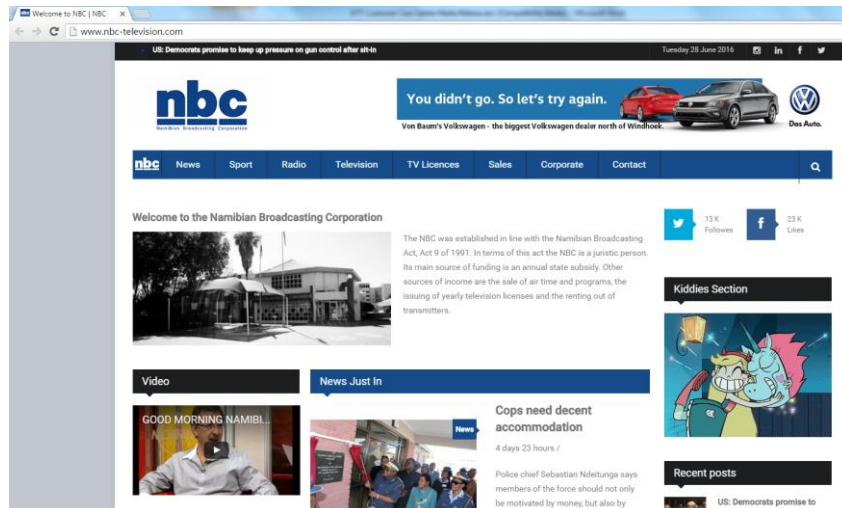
Welcome to NBC | NBC ×

www.nbc-television.com

US: Democrats promise to keep up pressure on gun control after sit-in

Tuesday 28 June 2016

nbc
Namibian Broadcasting Corporation

You didn't go. So let's try again.
Von Baum's Volkswagen - the biggest Volkswagen dealer north of Windhoek.
Das Auto.

nbc News Sport Radio Television TV Licences Sales Corporate Contact

Welcome to the Namibian Broadcasting Corporation

The NBC was established in line with the Namibian Broadcasting Act, Act 9 of 1991. In terms of this act the NBC is a juristic person. Its main source of funding is an annual state subsidy. Other sources of income are the sale of air time and programs, the issuing of yearly television licenses and the renting out of transmitters.

13 K Followers

23 K Likes

Kiddies Section

Video

GOOD MORNING NAMIBI...

News Just In

News

Cops need decent accommodation

4 days 23 hours /

Police chief Sebastian Ndeitunga says members of the force should not only be motivated by money, but also by

Recent posts

US: Democrats promise to